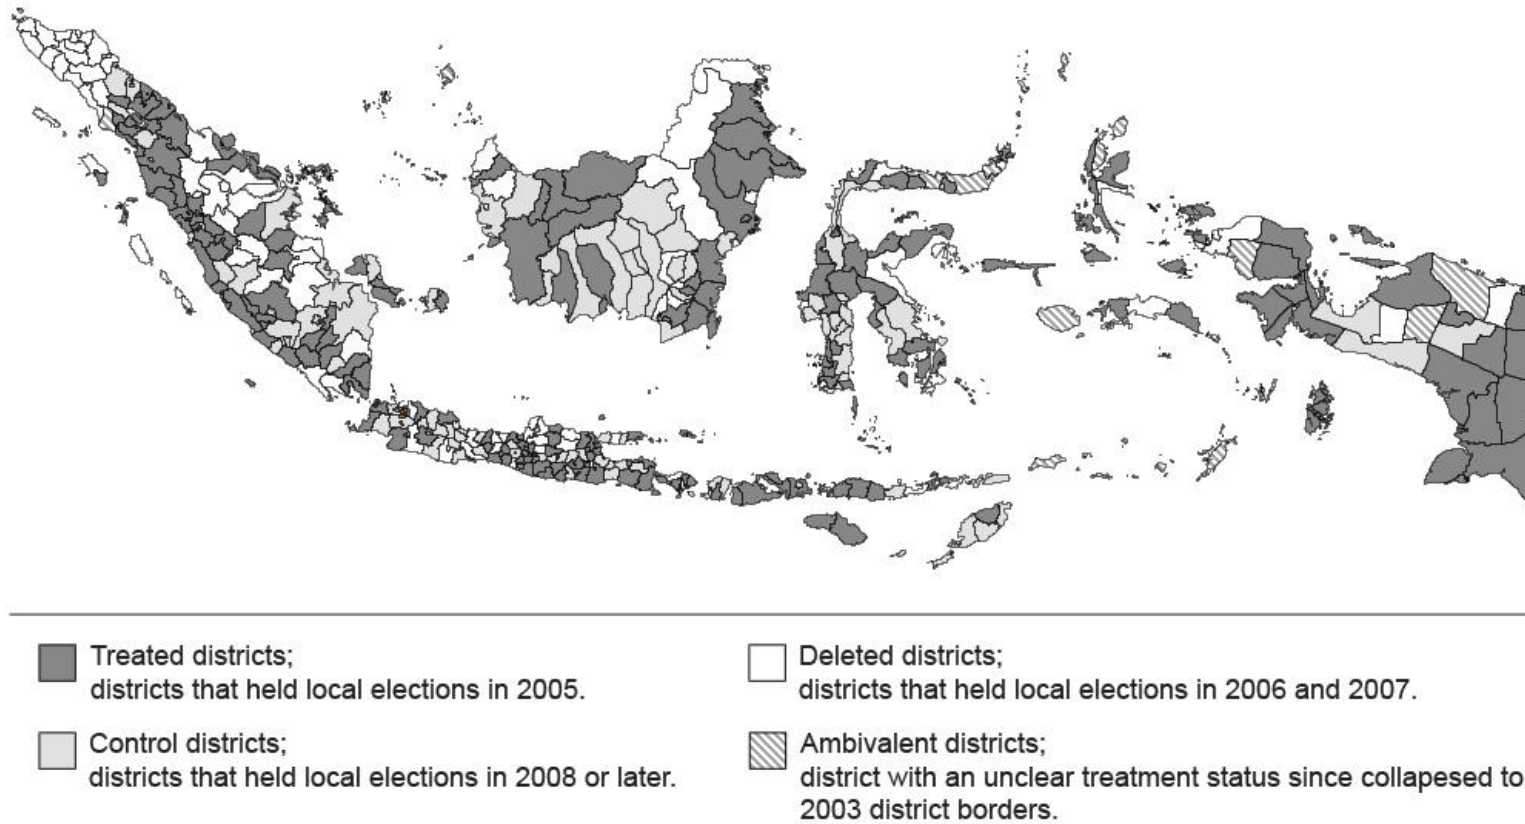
Treated districts;
districts that held local elections in 2005.

Control districts;
districts that held local elections in 2008 or later.

Deleted districts;
districts that held local elections in 2006 and 2007.

Ambivalent districts;
district with an unclear treatment status since collapesed to 2003 district borders.